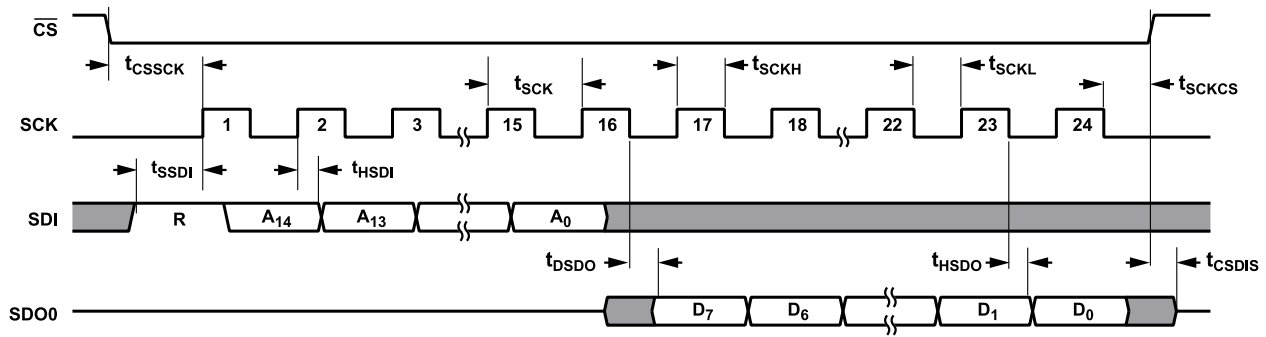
$\overline{CS}$

$t_{CSSCK}$ $t_{SCK}$ $t_{SCKH}$ $t_{SCKL}$ $t_{SCKCS}$

SCK 1 2 3 15 16 17 18 22 23 24

$t_{SSDI}$ $t_{HSDI}$

SDI R $A_{14}$ $A_{13}$ $A_0$

$t_{DSDO}$ $t_{HSDO}$ $t_{CSDIS}$

SDO0 $D_7$ $D_6$ $D_1$ $D_0$